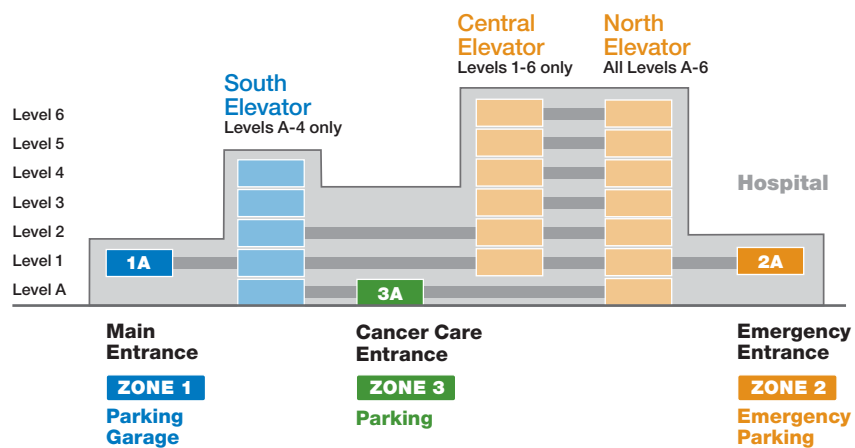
Central Elevator
Levels 1-6 only

North Elevator
All Levels A-6

South Elevator
Levels A-4 only

Level 6
Level 5
Level 4
Level 3
Level 2
Level 1
Level A

Hospital

1A

2A

3A

Main Entrance
ZONE 1
Parking Garage

Cancer Care Entrance
ZONE 3
Parking

Emergency Entrance
ZONE 2
Emergency Parking